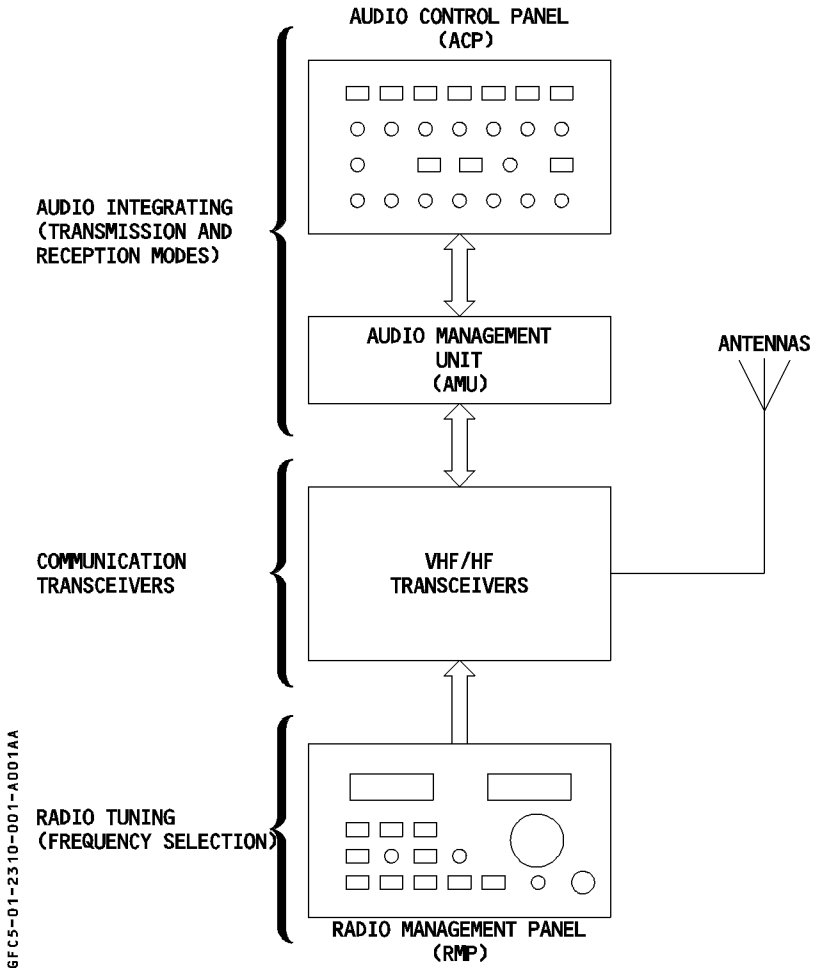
AUDIO CONTROL PANEL
(ACP)

AUDIO INTEGRATING
(TRANSMISSION AND
RECEPTION MODES)

AUDIO MANAGEMENT
UNIT
(AMU)

ANTENNAS

COMMUNICATION
TRANSCEIVERS

VHF/HF
TRANSCEIVERS

RADIO TUNING
(FREQUENCY SELECTION)

RADIO MANAGEMENT PANEL
(RMP)

GFC5-01-2310-001-A001AA